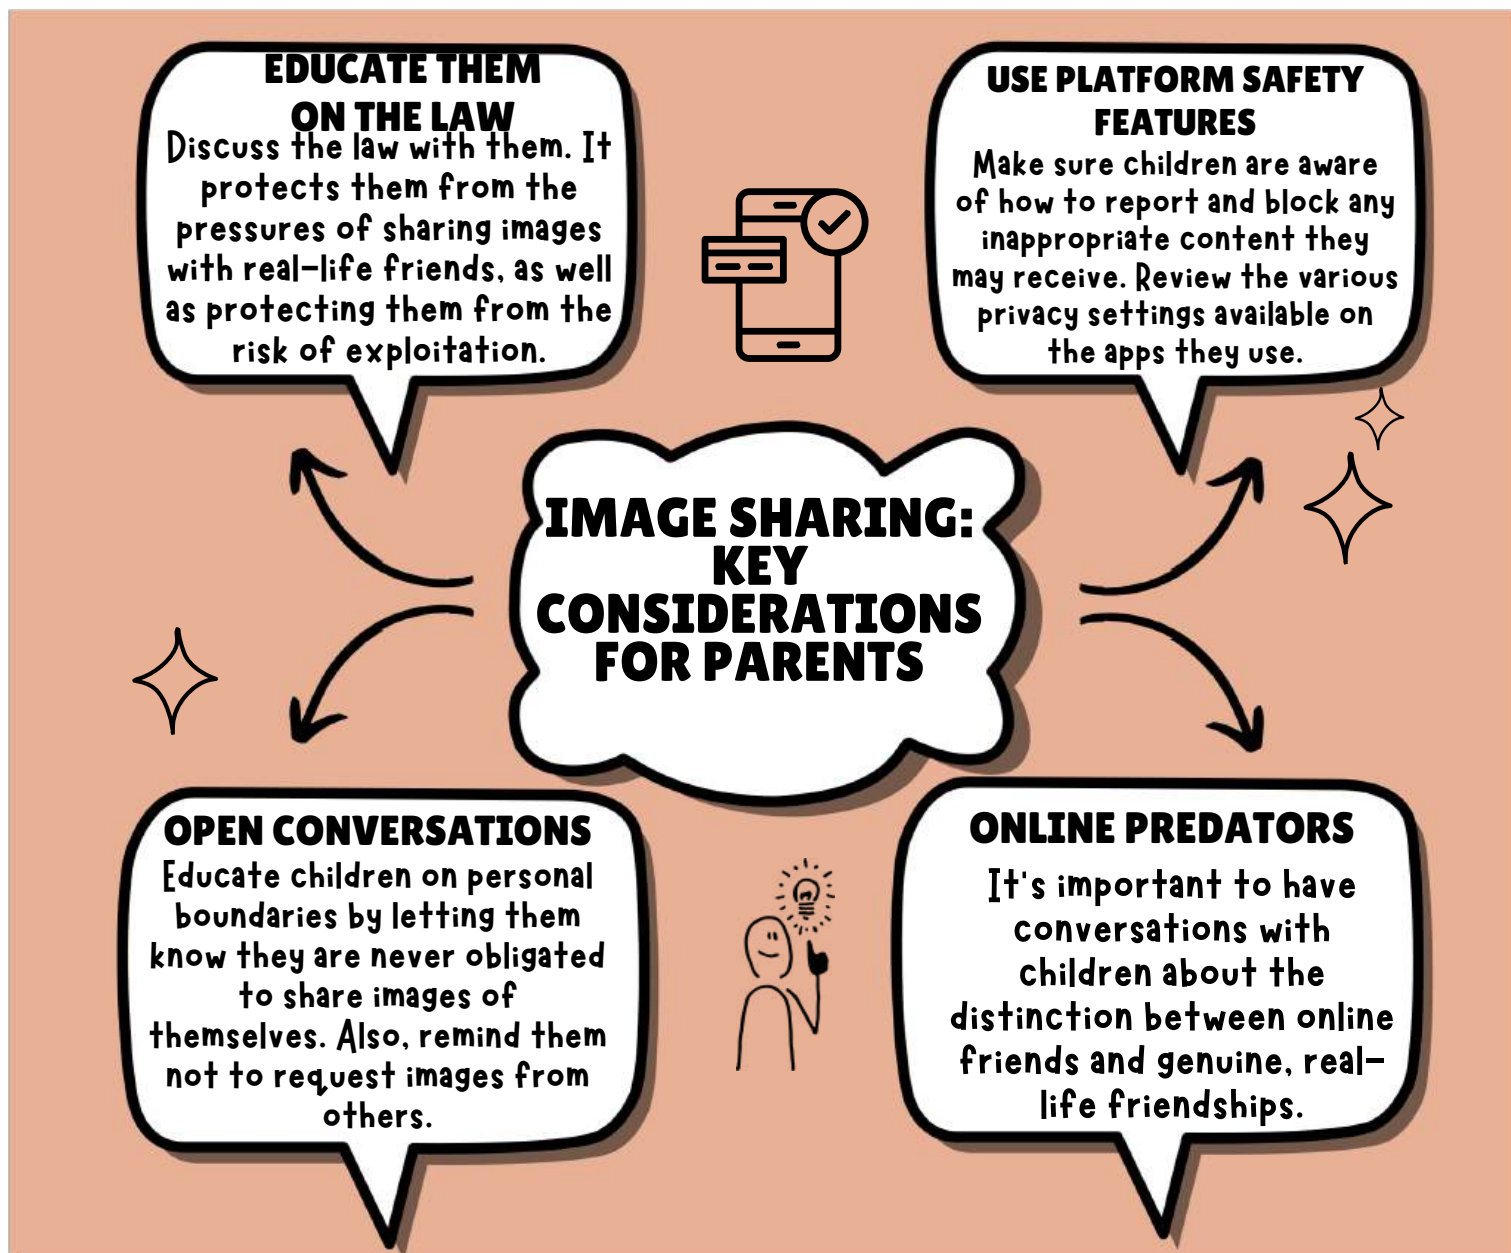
EDUCATE THEM ON THE LAW
Discuss the law with them. It protects them from the pressures of sharing images with real-life friends, as well as protecting them from the risk of exploitation.

USE PLATFORM SAFETY FEATURES
Make sure children are aware of how to report and block any inappropriate content they may receive. Review the various privacy settings available on the apps they use.

IMAGE SHARING: KEY CONSIDERATIONS FOR PARENTS

OPEN CONVERSATIONS
Educate children on personal boundaries by letting them know they are never obligated to share images of themselves. Also, remind them not to request images from others.

ONLINE PREDATORS
It's important to have conversations with children about the distinction between online friends and genuine, real-life friendships.